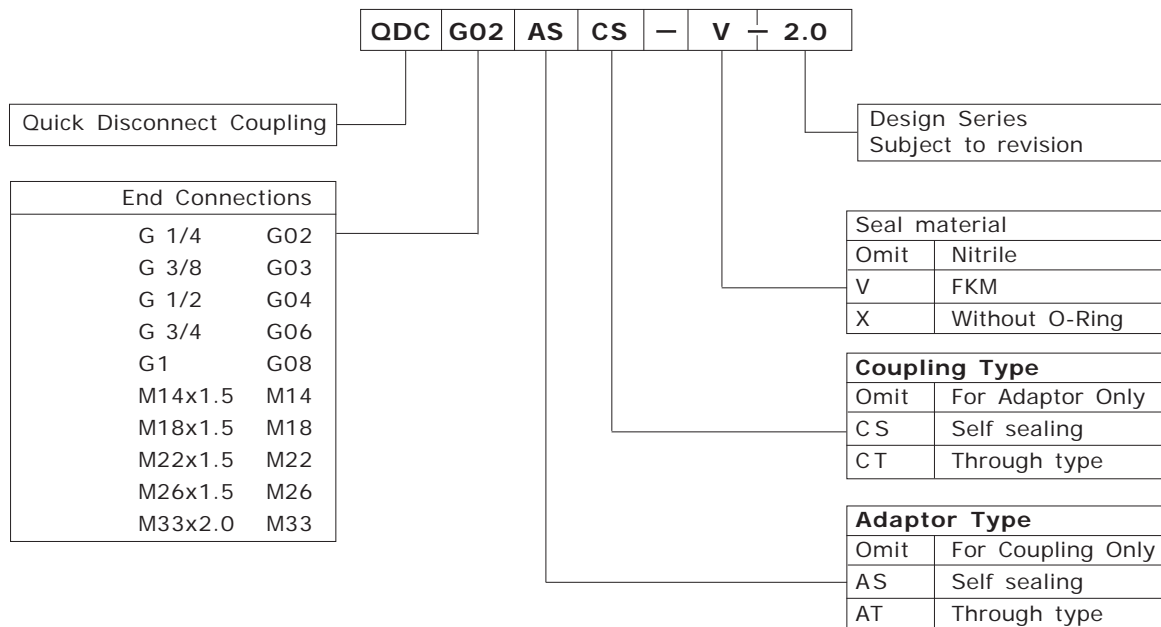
| QDC | G02 | AS | CS | — | V | — | 2.0 |
|---|---|---|---|---|---|---|---|

Quick Disconnect Coupling

Design Series
Subject to revision

| End Connections | |
|---|---|
| G 1/4 | G02 |
| G 3/8 | G03 |
| G 1/2 | G04 |
| G 3/4 | G06 |
| G1 | G08 |
| M14x1.5 | M14 |
| M18x1.5 | M18 |
| M22x1.5 | M22 |
| M26x1.5 | M26 |
| M33x2.0 | M33 |

| Seal material | |
|---|---|
| Omit | Nitrile |
| V | FKM |
| X | Without O-Ring |

| **Coupling Type** | |
|---|---|
| Omit | For Adaptor Only |
| CS | Self sealing |
| CT | Through type |

| **Adaptor Type** | |
|---|---|
| Omit | For Coupling Only |
| AS | Self sealing |
| AT | Through type |